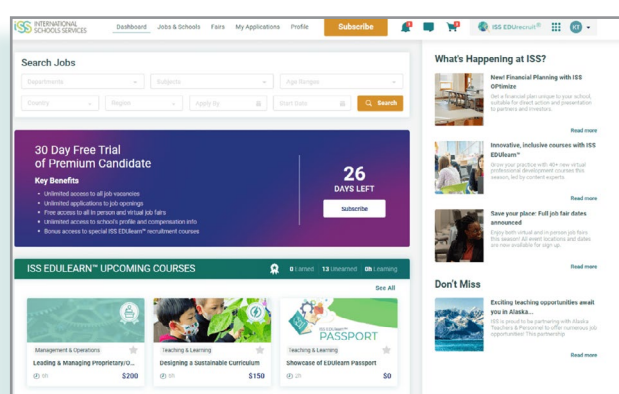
ISS INTERNATIONAL SCHOOLS SERVICES

Dashboard Jobs & Schools Fairs My Applications Profile Subscribe ISS EDUrecruit®

Search Jobs

Departments Subjects Age Ranges

Country Region Apply By Start Date Search

30 Day Free Trial of Premium Candidate

Key Benefits

Unlimited access to all job vacancies
Unlimited applications to job openings
Free access to all in person and virtual job fairs
Unlimited access to school's profile and compensation info
Bonus access to special ISS EDUlearn™ recruitment courses

26
DAYS LEFT

Subscribe

ISS EDULEARN™ UPCOMING COURSES 0 Earned 13 Unearned 0h Learning

See All

Management & Operations
Leading & Managing Proprietary/O...
$200

Teaching & Learning
Designing a Sustainable Curriculum
$150

ISS EDULEARN PASSPORT
Teaching & Learning
Showcase of EDUlearn Passport
$0

What's Happening at ISS?

New! Financial Planning with ISS Optimize
Get a financial plan unique to your school, suitable for direct action and presentation to partners and investors.
Read more

Innovative, inclusive courses with ISS EDUlearn™
Grow your practice with 40+ new virtual professional development courses this season, led by content experts.
Read more

Save your place: Full job fair dates announced
Enjoy both virtual and in person job fairs this season! All event locations and dates are now available for sign up.
Read more

Don't Miss

Exciting teaching opportunities await you in Alaska...
ISS is proud to be partnering with Alaska Teachers & Personnel to offer numerous job opportunities! This partnership
Read more